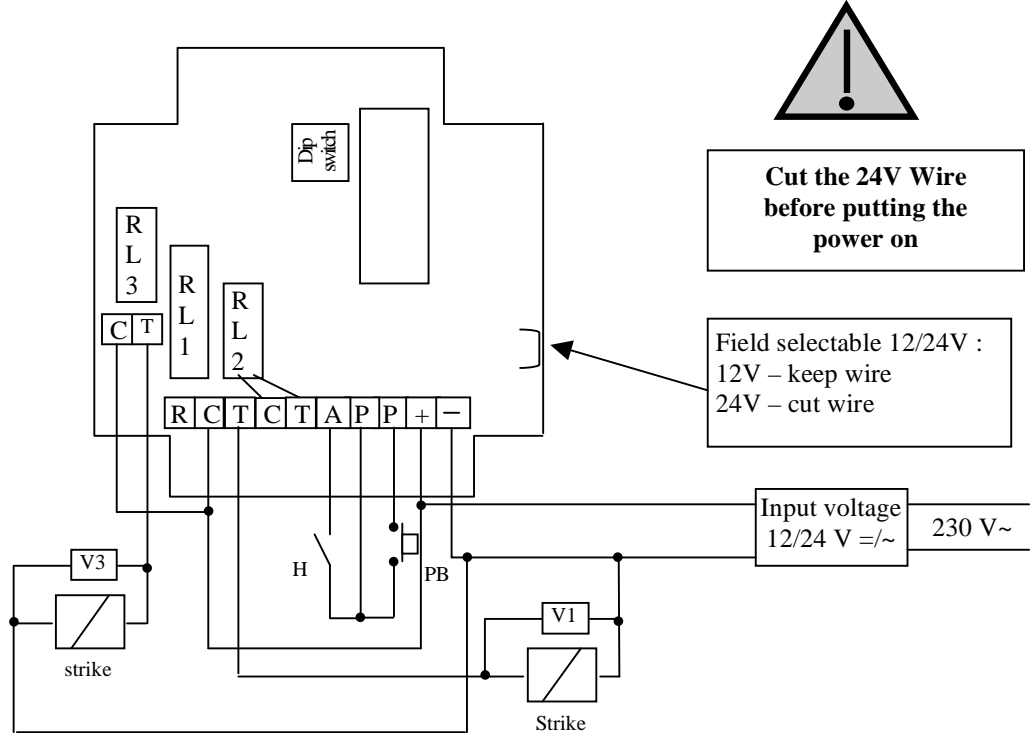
Dip switch

Cut the 24V Wire before putting the power on

RL3

RL1

RL2

C T

Field selectable 12/24V :
12V – keep wire
24V – cut wire

R C T C T A P P + −

Input voltage 12/24 V =/~

230 V~

V3

H

PB

strike

V1

Strike